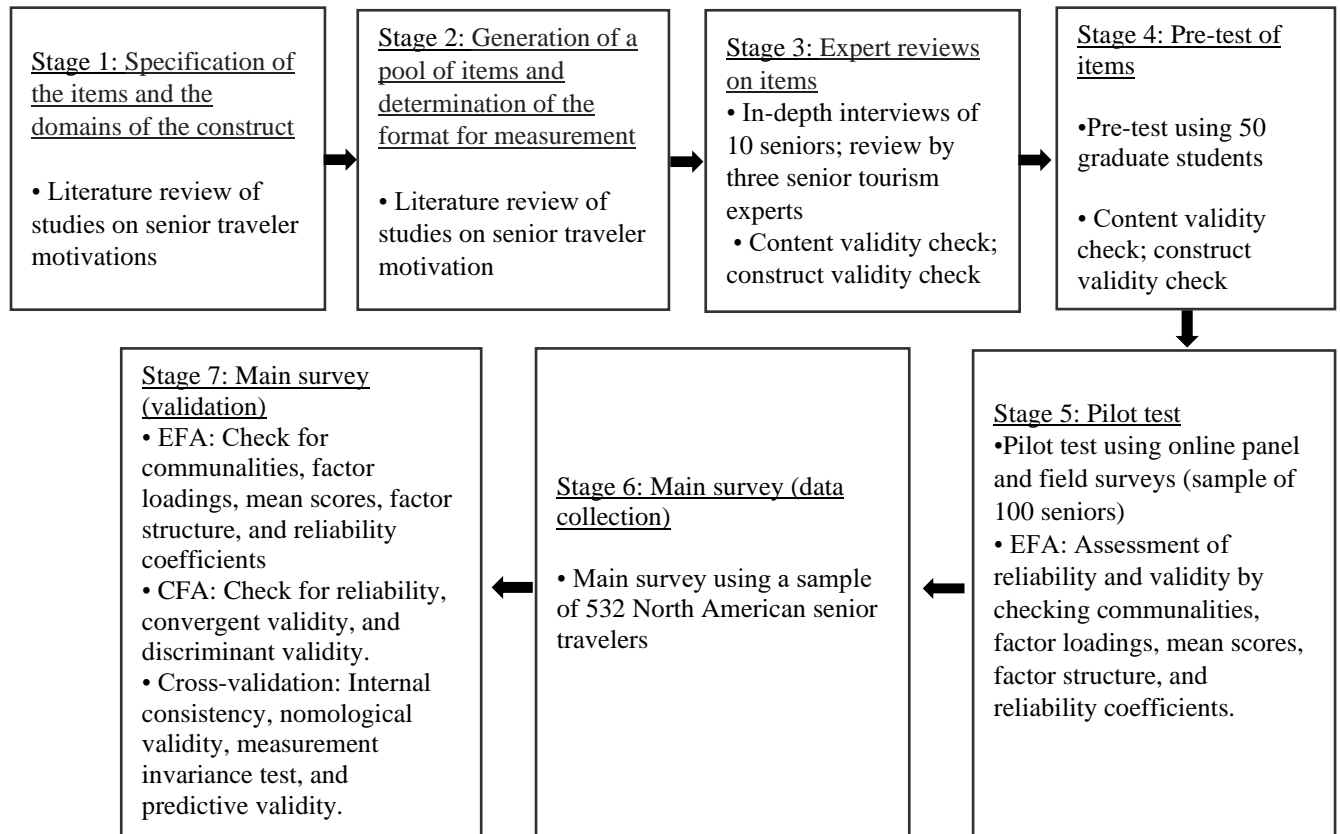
Stage 1: Specification of the items and the domains of the construct

• Literature review of studies on senior traveler motivations

Stage 2: Generation of a pool of items and determination of the format for measurement

• Literature review of studies on senior traveler motivation

Stage 3: Expert reviews on items
• In-depth interviews of 10 seniors; review by three senior tourism experts
• Content validity check; construct validity check

Stage 4: Pre-test of items
•Pre-test using 50 graduate students

• Content validity check; construct validity check

Stage 5: Pilot test
•Pilot test using online panel and field surveys (sample of 100 seniors)
• EFA: Assessment of reliability and validity by checking communalities, factor loadings, mean scores, factor structure, and reliability coefficients.

Stage 6: Main survey (data collection)

• Main survey using a sample of 532 North American senior travelers

Stage 7: Main survey (validation)
• EFA: Check for communalities, factor loadings, mean scores, factor structure, and reliability coefficients
• CFA: Check for reliability, convergent validity, and discriminant validity.
• Cross-validation: Internal consistency, nomological validity, measurement invariance test, and predictive validity.